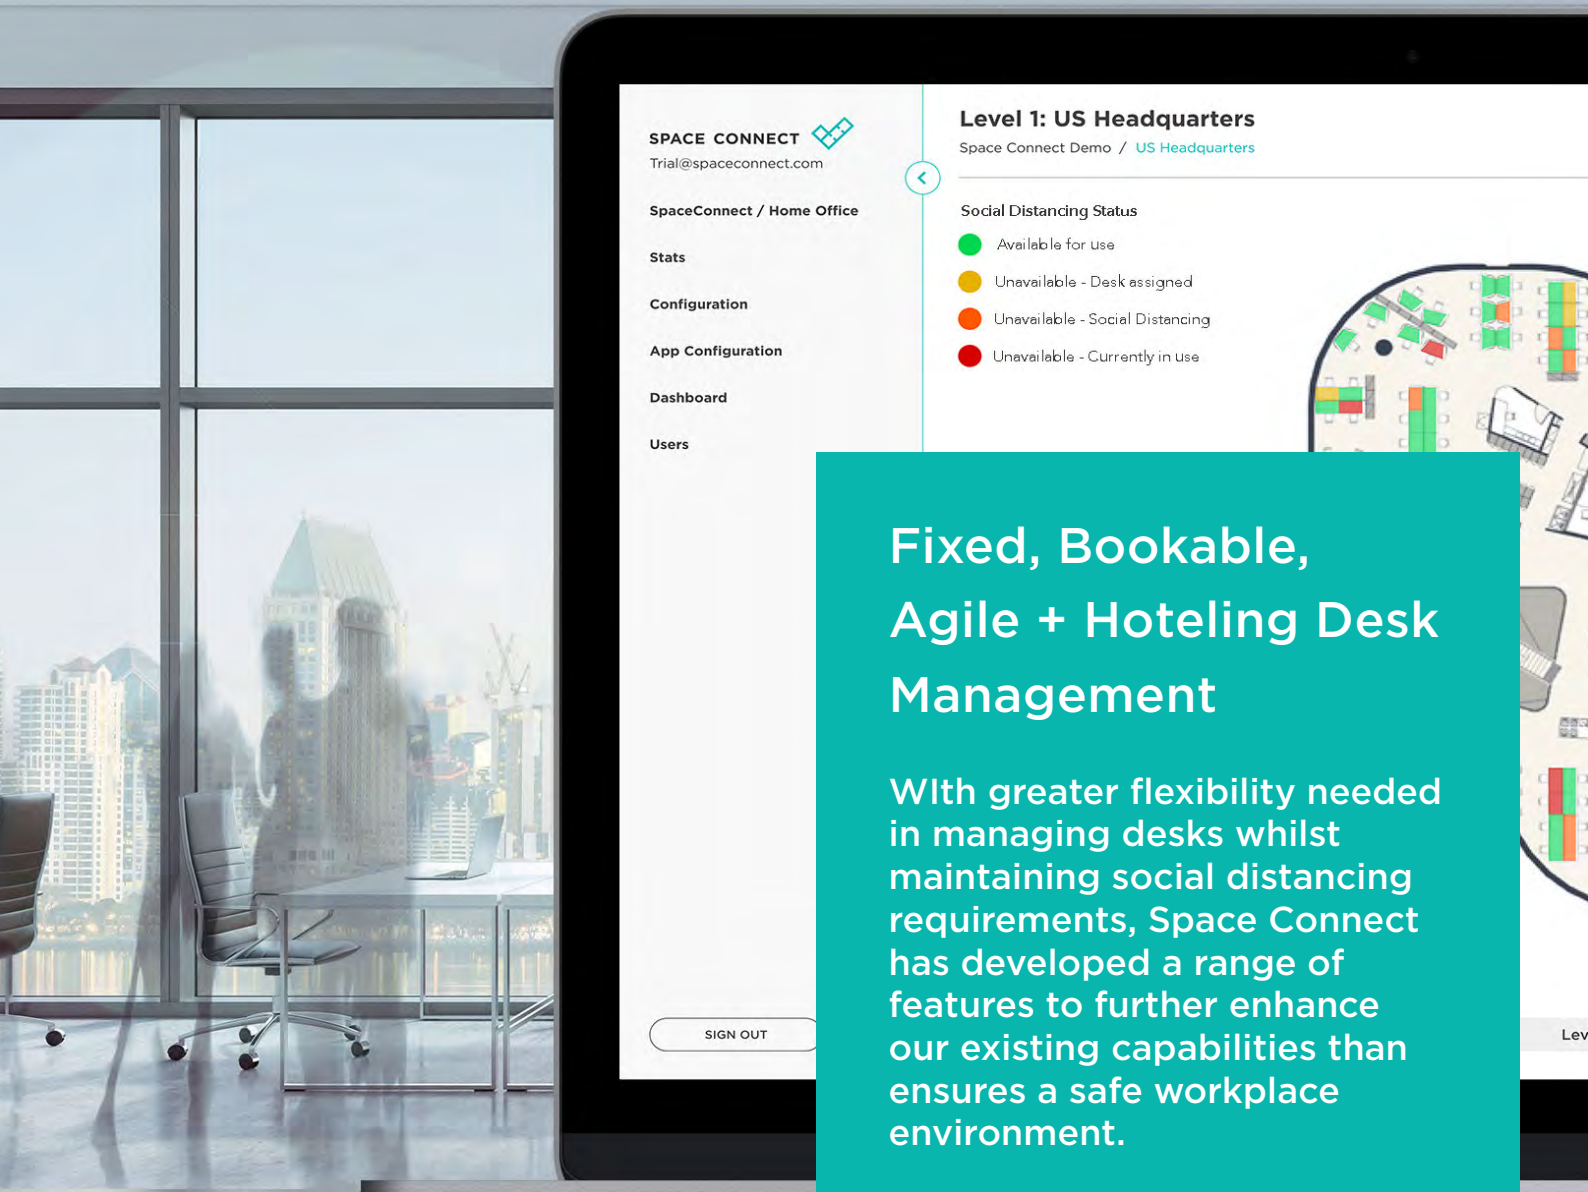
SPACE CONNECT
Trial@spaceconnect.com

SpaceConnect / Home Office

Stats

Configuration

App Configuration

Dashboard

Users

SIGN OUT

Level 1: US Headquarters
Space Connect Demo / US Headquarters

Social Distancing Status
Available for use
Unavailable - Desk assigned
Unavailable - Social Distancing
Unavailable - Currently in use

Lev

Fixed, Bookable, Agile + Hoteling Desk Management

WIth greater flexibility needed in managing desks whilst maintaining social distancing requirements, Space Connect has developed a range of features to further enhance our existing capabilities than ensures a safe workplace environment.